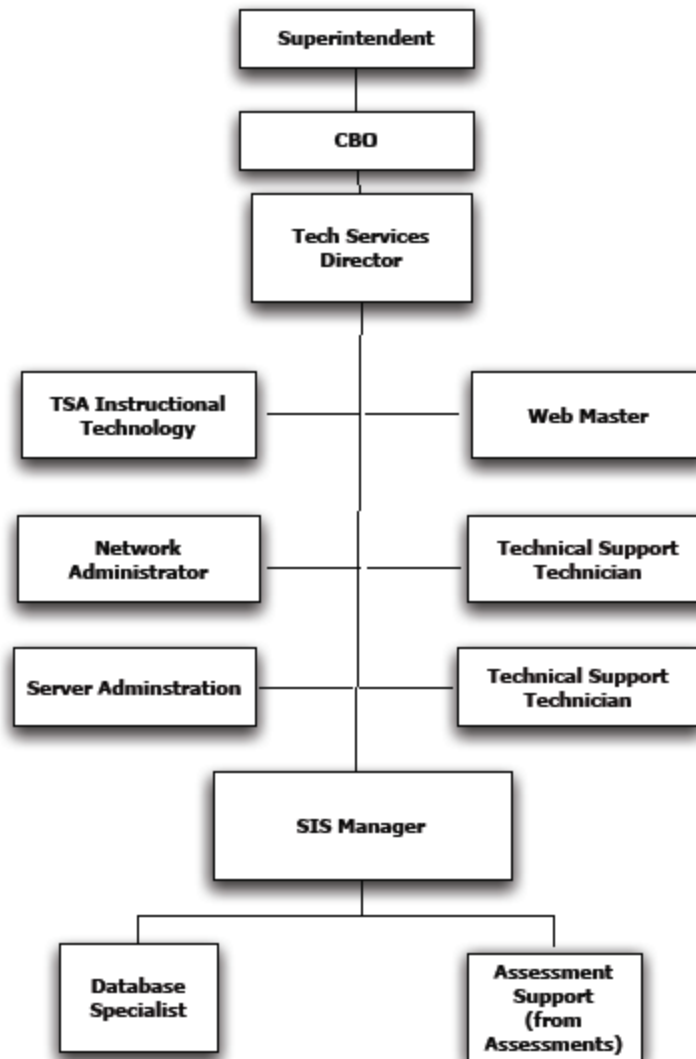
Superintendent

CBO

Tech Services Director

TSA Instructional Technology

Web Master

Network Administrator

Technical Support Technician

Server Adminstration

Technical Support Technician

SIS Manager

Database Specialist

Assessment Support (from Assessments)